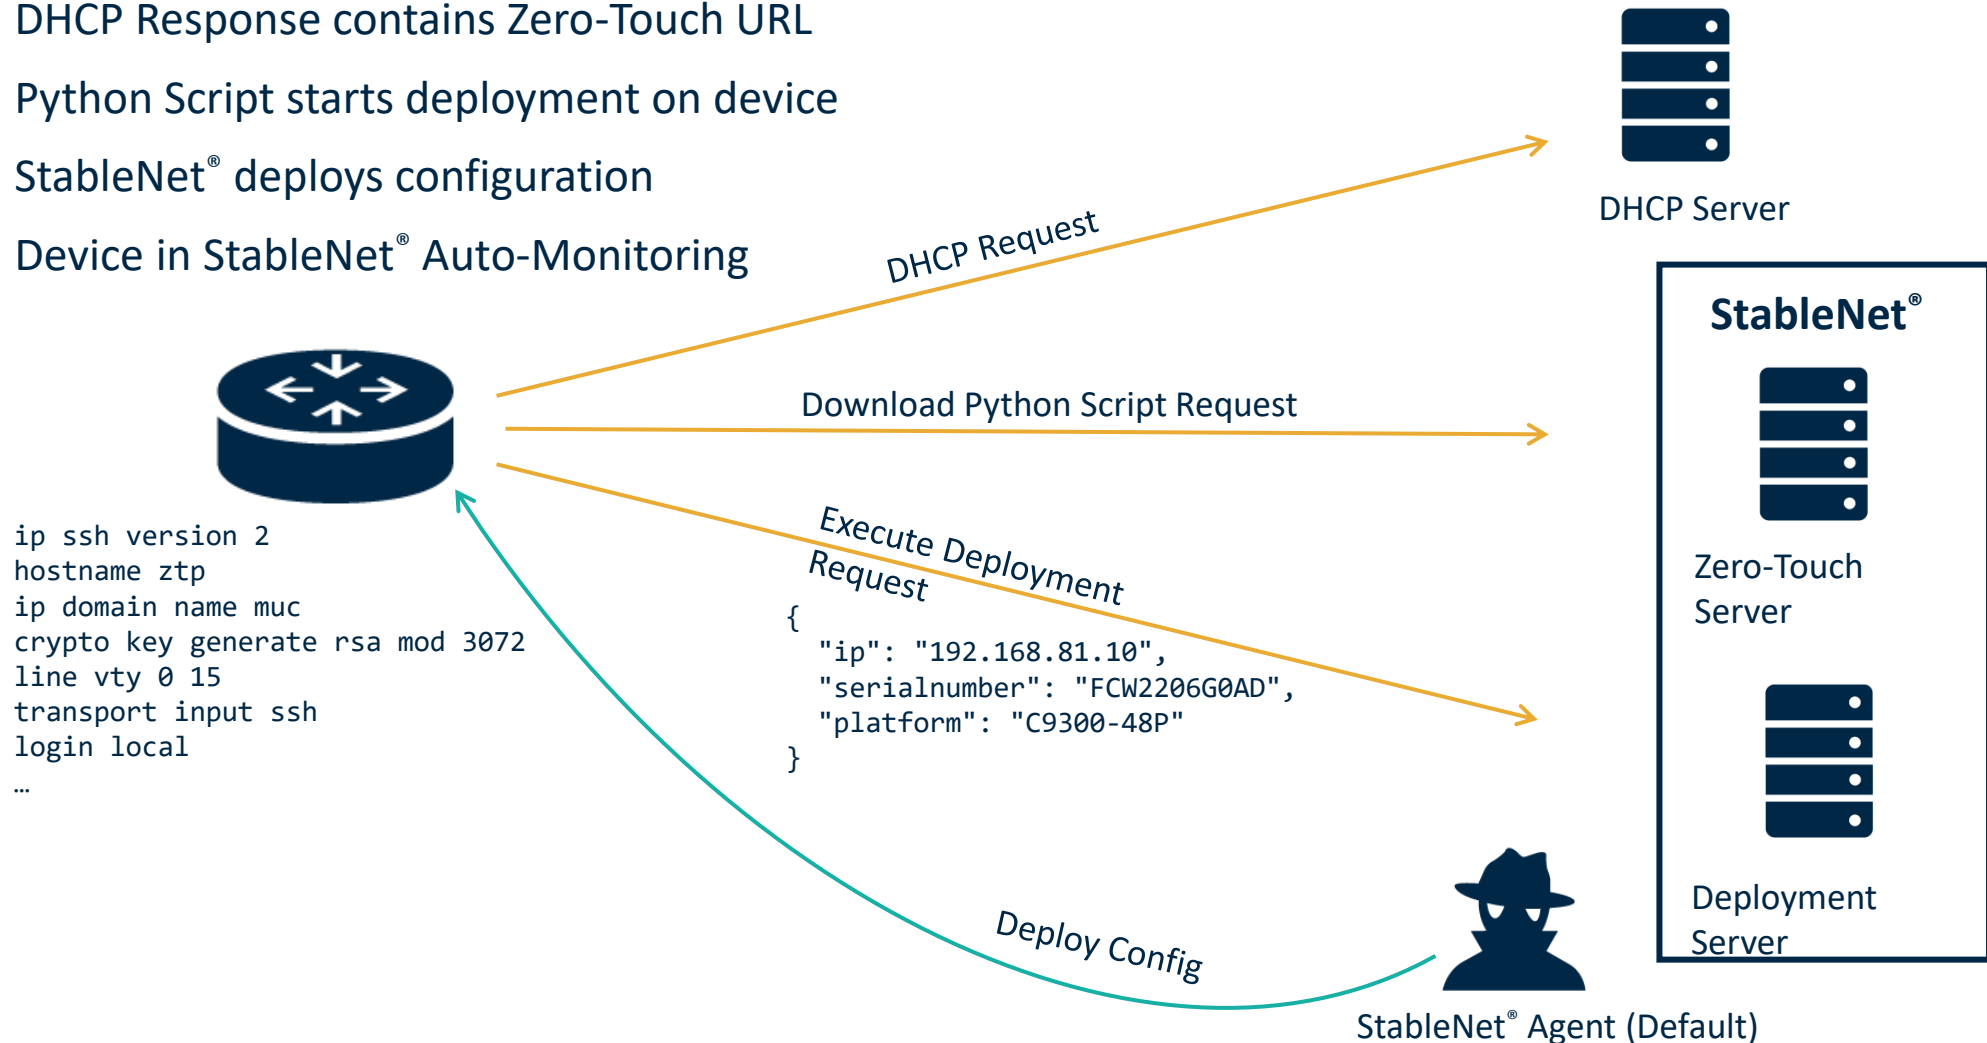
DHCP Response contains Zero-Touch URL

Python Script starts deployment on device

StableNet® deploys configuration

Device in StableNet® Auto-Monitoring

DHCP Server

DHCP Request

StableNet®

Download Python Script Request

Execute Deployment Request

Zero-Touch Server

ip ssh version 2
hostname ztp
ip domain name muc
crypto key generate rsa mod 3072
line vty 0 15
transport input ssh
login local
…

{
 "ip": "192.168.81.10",
 "serialnumber": "FCW2206G0AD",
 "platform": "C9300-48P"
}

Deployment Server

Deploy Config

StableNet® Agent (Default)